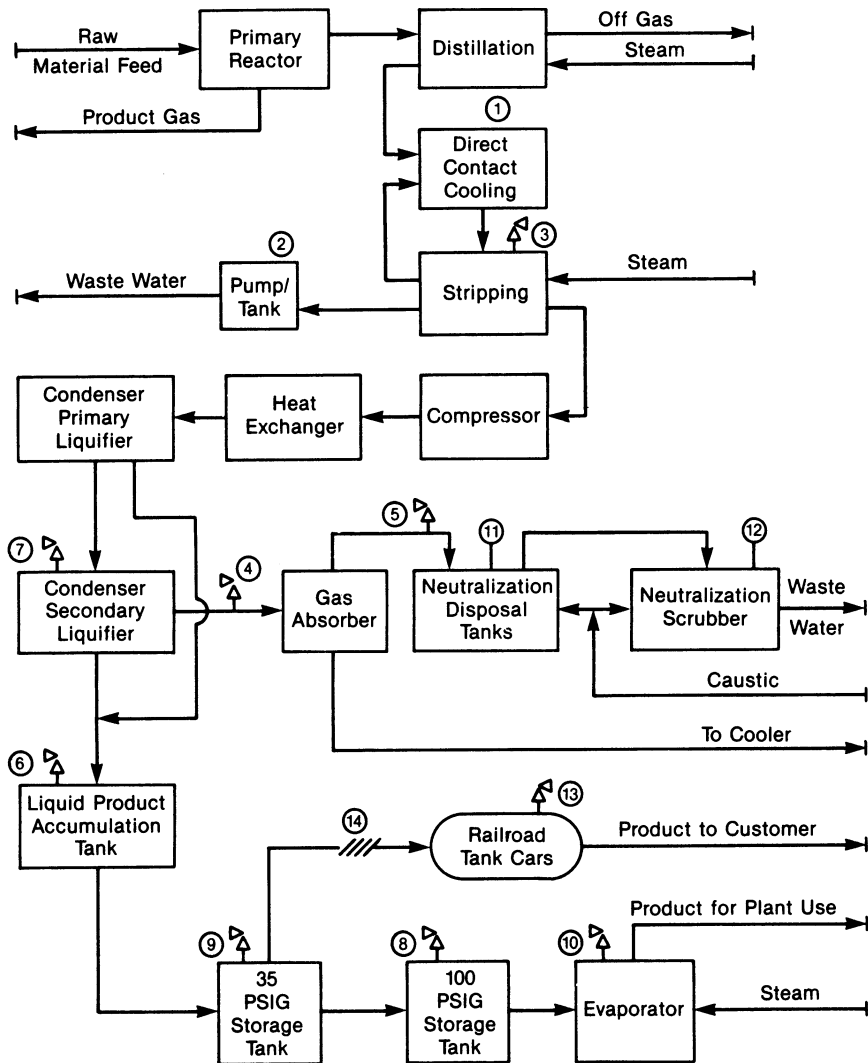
Raw Material Feed

Primary Reactor

Distillation

Off Gas

Steam

Product Gas

1

Direct Contact Cooling

2

3

Waste Water

Pump/ Tank

Stripping

Steam

Condenser Primary Liquifier

Heat Exchanger

Compressor

5

11

12

7

4

Condenser Secondary Liquifier

Gas Absorber

Neutralization Disposal Tanks

Neutralization Scrubber

Waste Water

Caustic

To Cooler

6

Liquid Product Accumulation Tank

14

13

Railroad Tank Cars

Product to Customer

Product for Plant Use

9

8

10

35 PSIG Storage Tank

100 PSIG Storage Tank

Evaporator

Steam